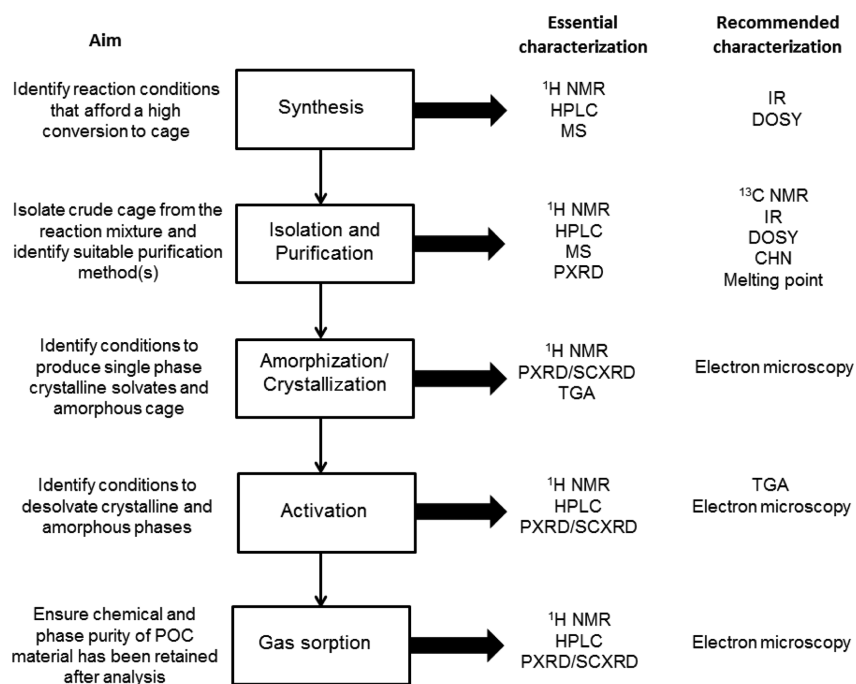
Aim

Essential characterization

Recommended characterization

Identify reaction conditions that afford a high conversion to cage

Synthesis

$^{1}$H NMR
HPLC
MS

IR
DOSY

Isolate crude cage from the reaction mixture and identify suitable purification method(s)

Isolation and Purification

$^{1}$H NMR
HPLC
MS
PXRD

$^{13}$C NMR
IR
DOSY
CHN
Melting point

Identify conditions to produce single phase crystalline solvates and amorphous cage

Amorphization/ Crystallization

$^{1}$H NMR
PXRD/SCXRD
TGA

Electron microscopy

Identify conditions to desolvate crystalline and amorphous phases

Activation

$^{1}$H NMR
HPLC
PXRD/SCXRD

TGA
Electron microscopy

Ensure chemical and phase purity of POC material has been retained after analysis

Gas sorption

$^{1}$H NMR
HPLC
PXRD/SCXRD

Electron microscopy